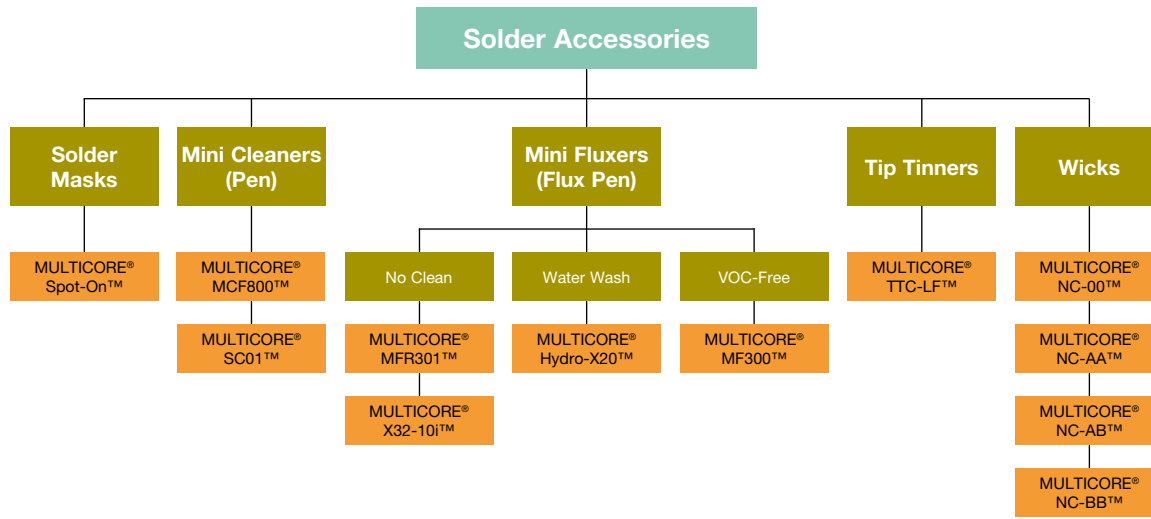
Solder Accessories

Solder Masks

MULTICORE® Spot-On™

Mini Cleaners (Pen)

MULTICORE® MCF800™

MULTICORE® SC01™

Mini Fluxers (Flux Pen)

No Clean

MULTICORE® MFR301™

MULTICORE® X32-10i™

Water Wash

MULTICORE® Hydro-X20™

VOC-Free

MULTICORE® MF300™

Tip Tinners

MULTICORE® TTC-LF™

Wicks

MULTICORE® NC-00™

MULTICORE® NC-AA™

MULTICORE® NC-AB™

MULTICORE® NC-BB™